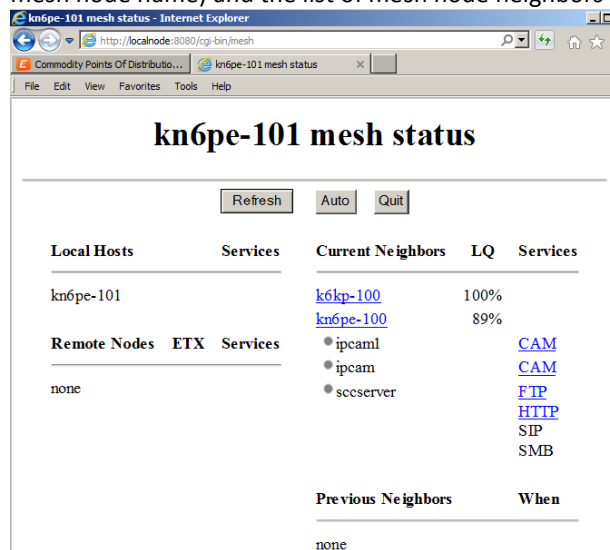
mesh node name, and the list of mesh node neighbors

kn6pe-101 mesh status - Internet Explorer

http://localnode:8080/cgi-bin/mesh

Commodity Points Of Distributio...

kn6pe-101 mesh status

File Edit View Favorites Tools Help

# kn6pe-101 mesh status

Refresh Auto Quit

| Local Hosts | | Services |
|---|---|---|
| kn6pe-101 | | |
| **Remote Nodes** | **ETX** | **Services** |
| none | | |

| Current Neighbors | LQ | Services |
|---|---|---|
| k6kp-100 | 100% | |
| kn6pe-100 | 89% | |
| ipcam1 | | CAM |
| ipcam | | CAM |
| sccserver | | FTP HTTP SIP SMB |

| Previous Neighbors | When |
|---|---|
| none | |